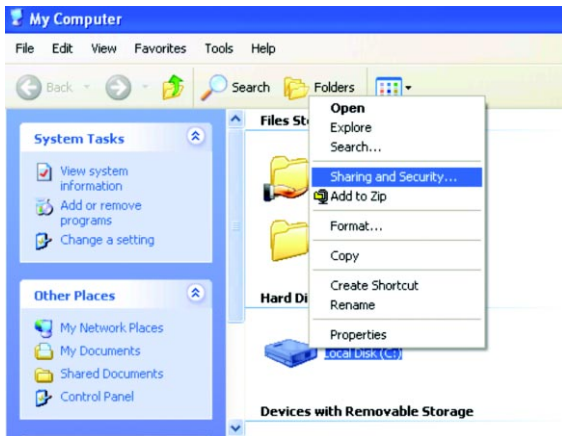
My Computer

File Edit View Favorites Tools Help

Back Search Folders

System Tasks

View system information

Add or remove programs

Change a setting

Other Places

My Network Places

My Documents

Shared Documents

Control Panel

Files St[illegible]

Hard Di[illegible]

Local Disk (C:)

Devices with Removable Storage

Open

Explore

Search...

Sharing and Security...

Add to Zip

Format...

Copy

Create Shortcut

Rename

Properties